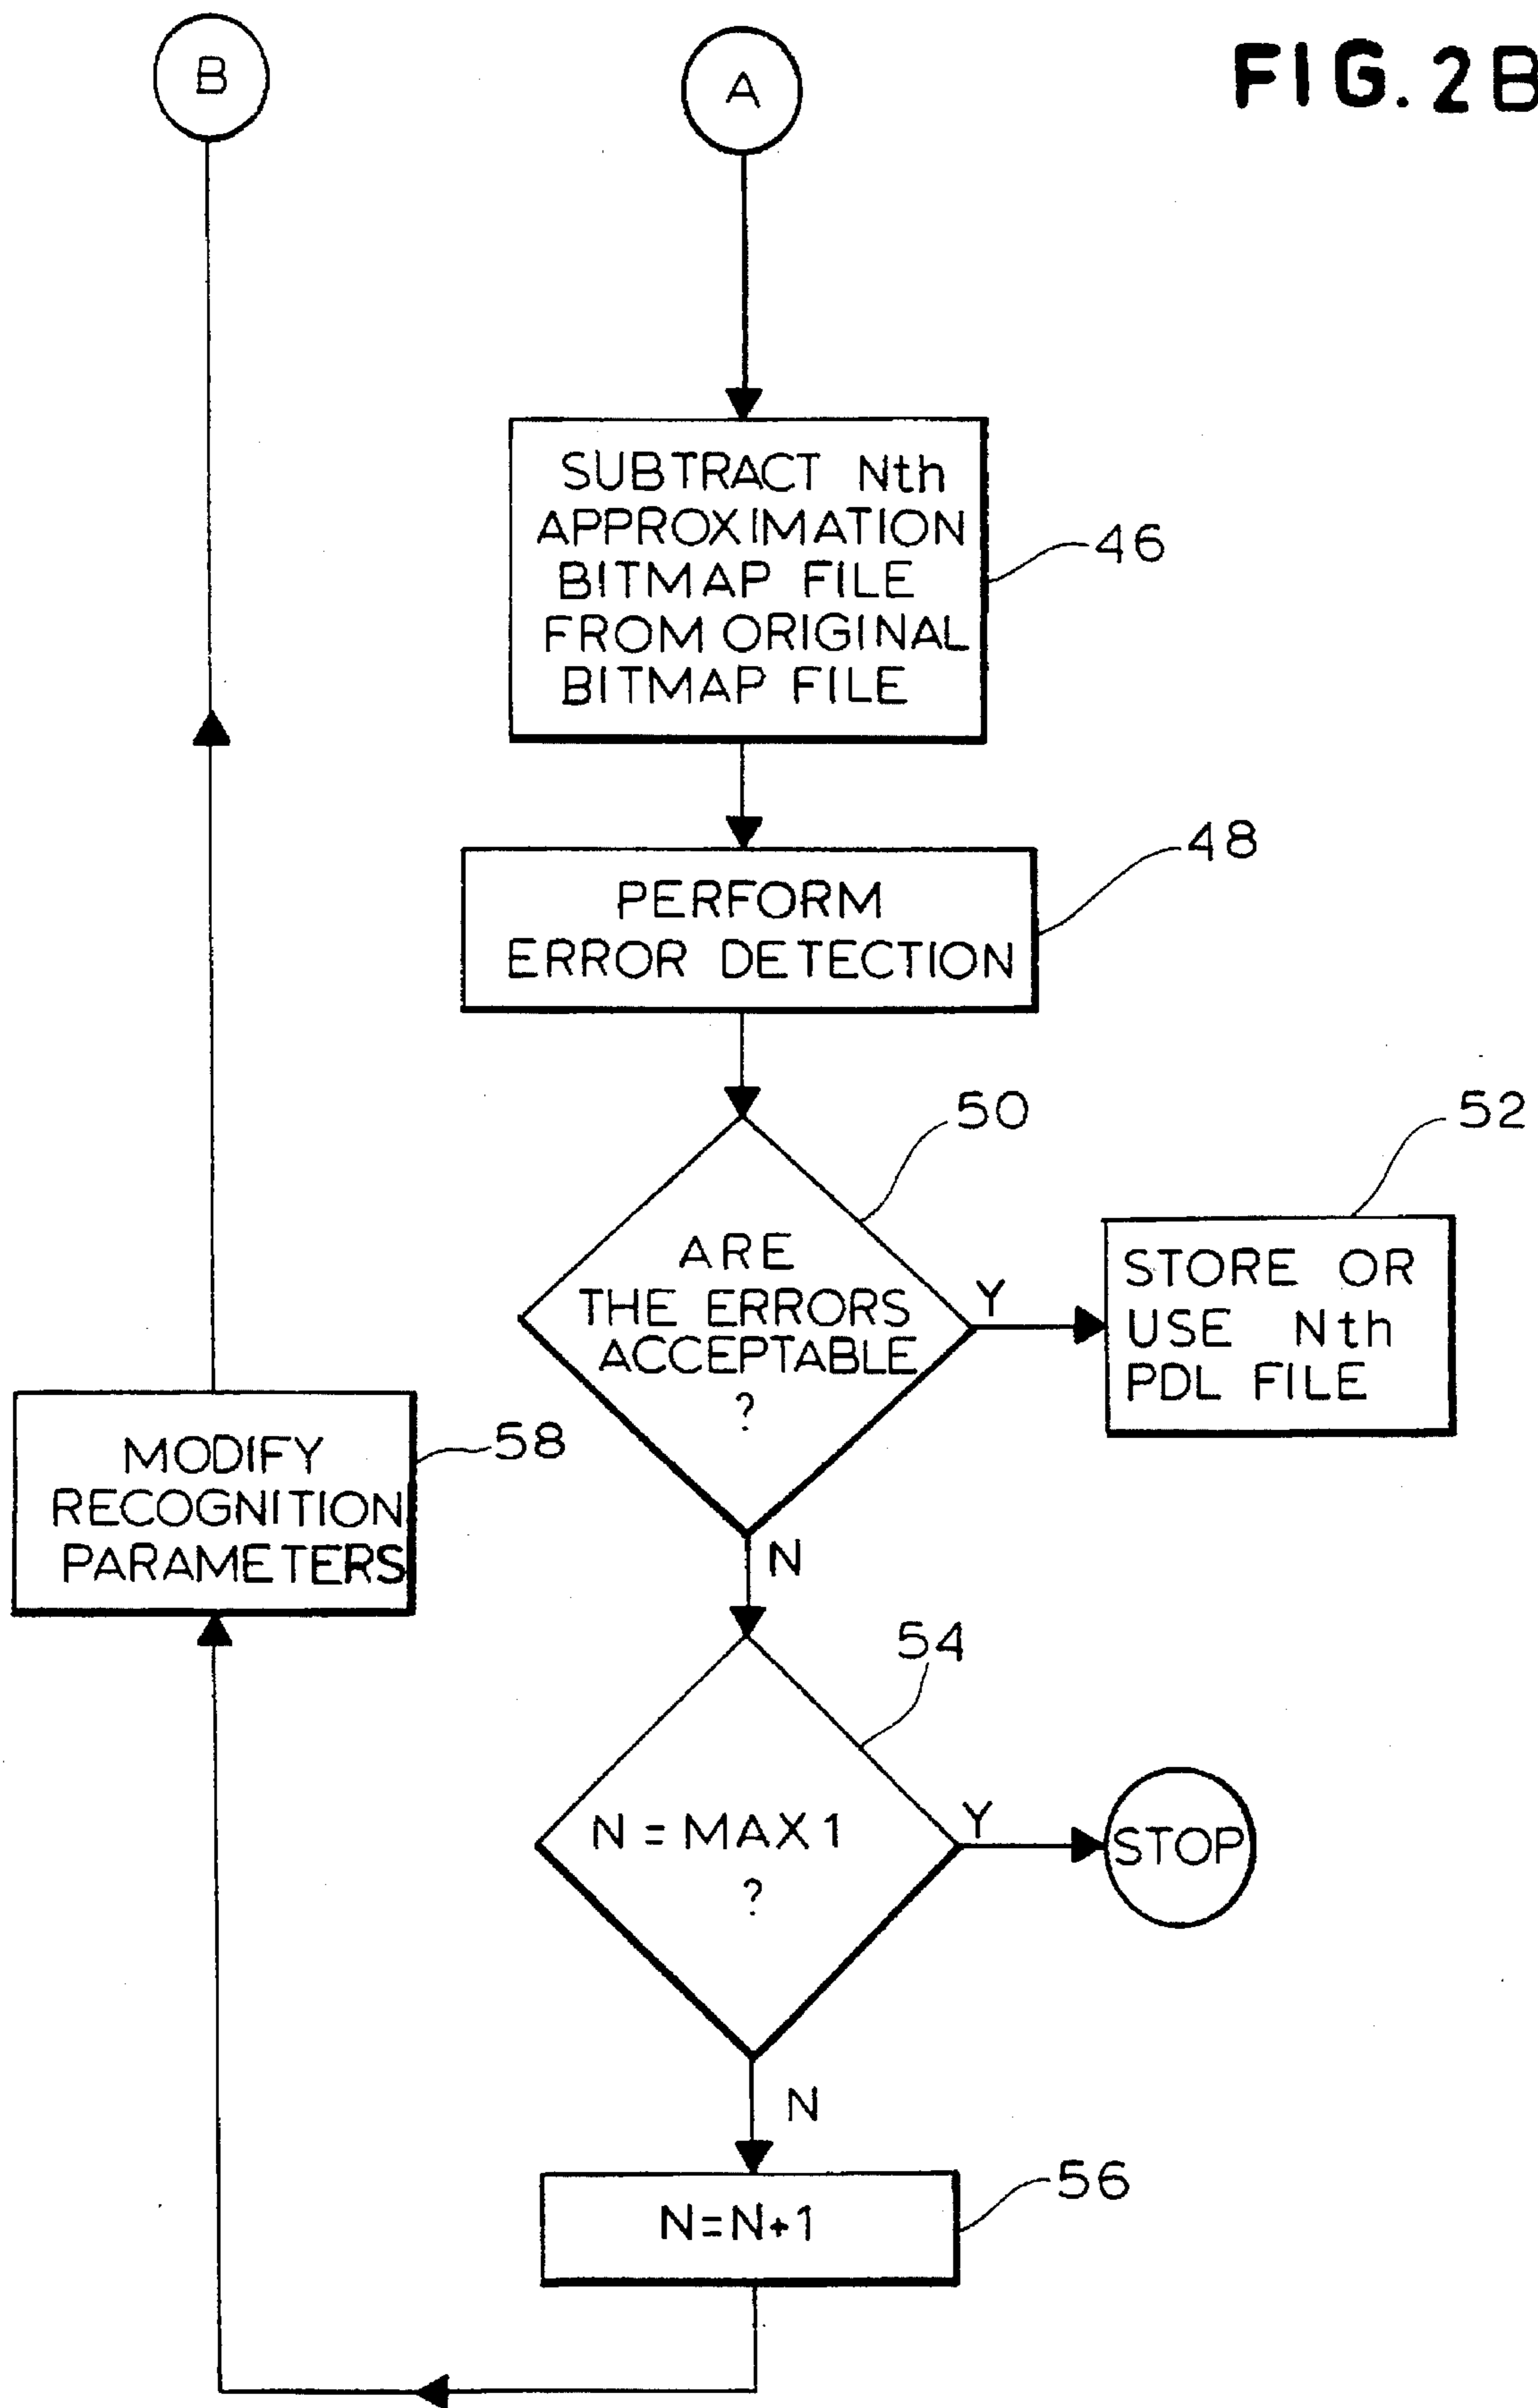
B

A

FIG.2B

SUBTRACT Nth APPROXIMATION BITMAP FILE FROM ORIGINAL BITMAP FILE

46

PERFORM ERROR DETECTION

48

50

52

ARE THE ERRORS ACCEPTABLE ?

Y

STORE OR USE Nth PDL FILE

MODIFY RECOGNITION PARAMETERS

58

N

54

N = MAX 1 ?

Y

STOP

N

N=N+1

56